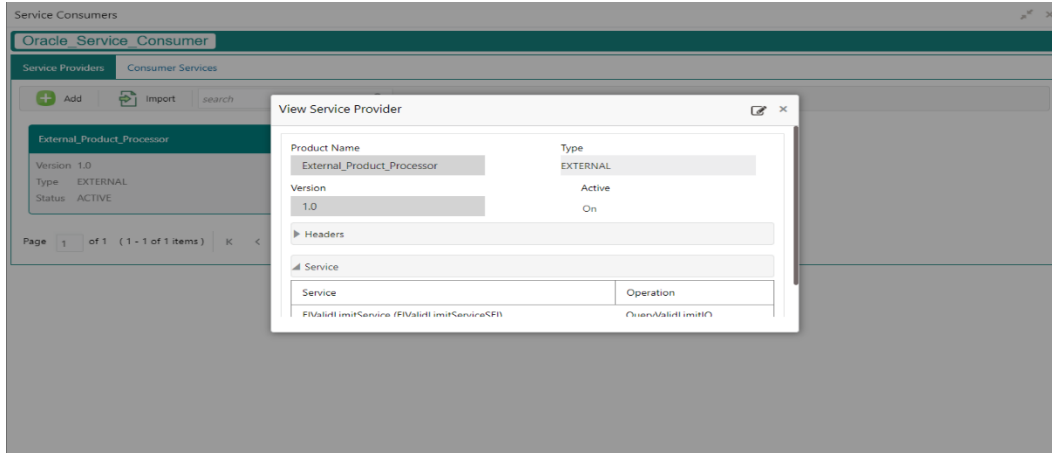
Service Consumers

Oracle_Service_Consumer

Service Providers Consumer Services

Add Import search

External_Product_Processor

Version 1.0
Type EXTERNAL
Status ACTIVE

Page 1 of 1 (1 - 1 of 1 items) K <

View Service Provider

Product Name
External_Product_Processor

Type
EXTERNAL

Version
1.0

Active
On

Headers

Service

| Service | Operation |
|---|---|
| FIValidLimitService (FIValidLimitServiceSEI) | QueryValidLimitIO |